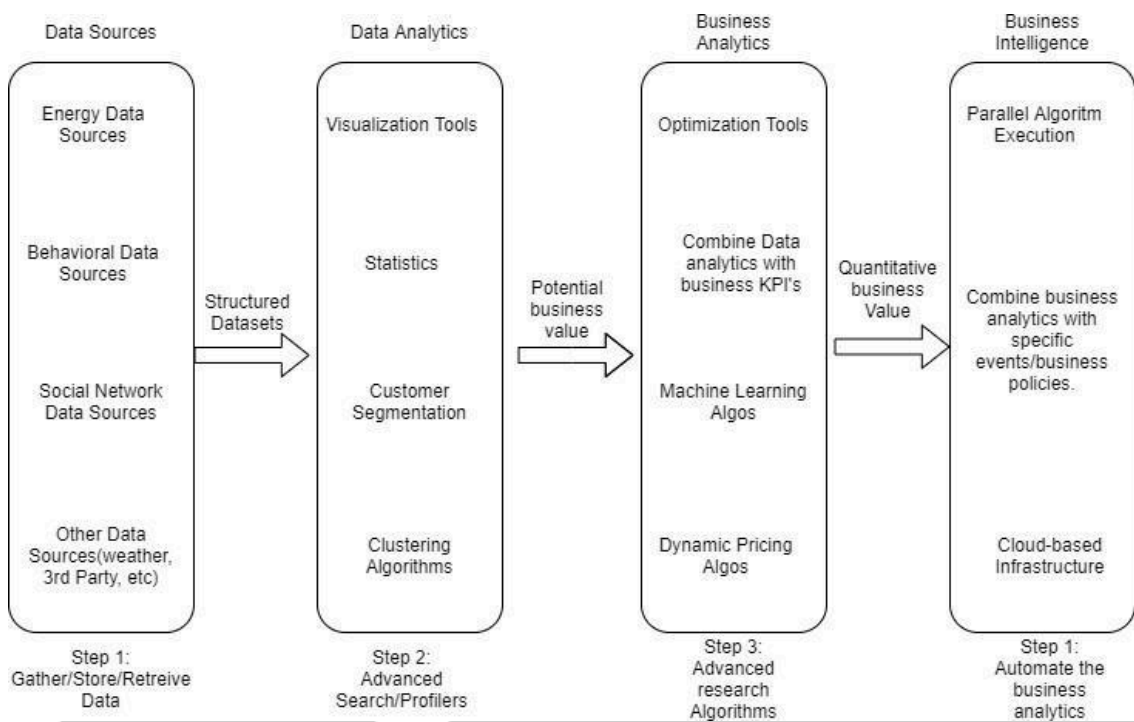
Data Sources

Energy Data Sources

Behavioral Data Sources

Social Network Data Sources

Other Data Sources(weather, 3rd Party, etc)

Step 1: Gather/Store/Retreive Data

Structured Datasets

Data Analytics

Visualization Tools

Statistics

Customer Segmentation

Clustering Algorithms

Step 2: Advanced Search/Profilers

Potential business value

Business Analytics

Optimization Tools

Combine Data analytics with business KPI's

Machine Learning Algos

Dynamic Pricing Algos

Step 3: Advanced research Algorithms

Quantitative business Value

Business Intelligence

Parallel Algoritm Execution

Combine business analytics with specific events/business policies.

Cloud-based Infrastructure

Step 1: Automate the business analytics